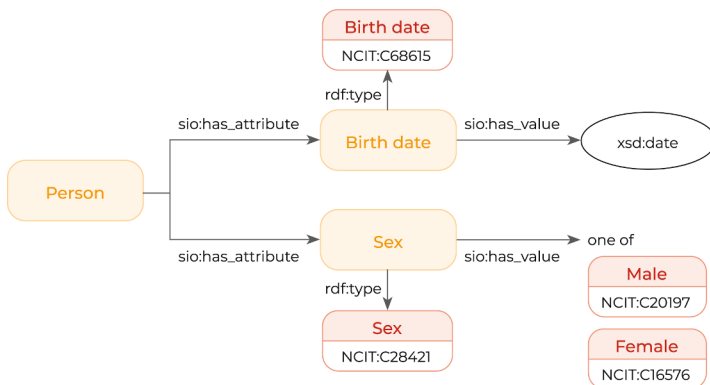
Birth date
NCIT:C68615

rdf:type

sio:has_attribute

Birth date

sio:has_value

xsd:date

Person

Sex

sio:has_value

one of

sio:has_attribute

rdf:type

Male
NCIT:C20197

Sex
NCIT:C28421

Female
NCIT:C16576